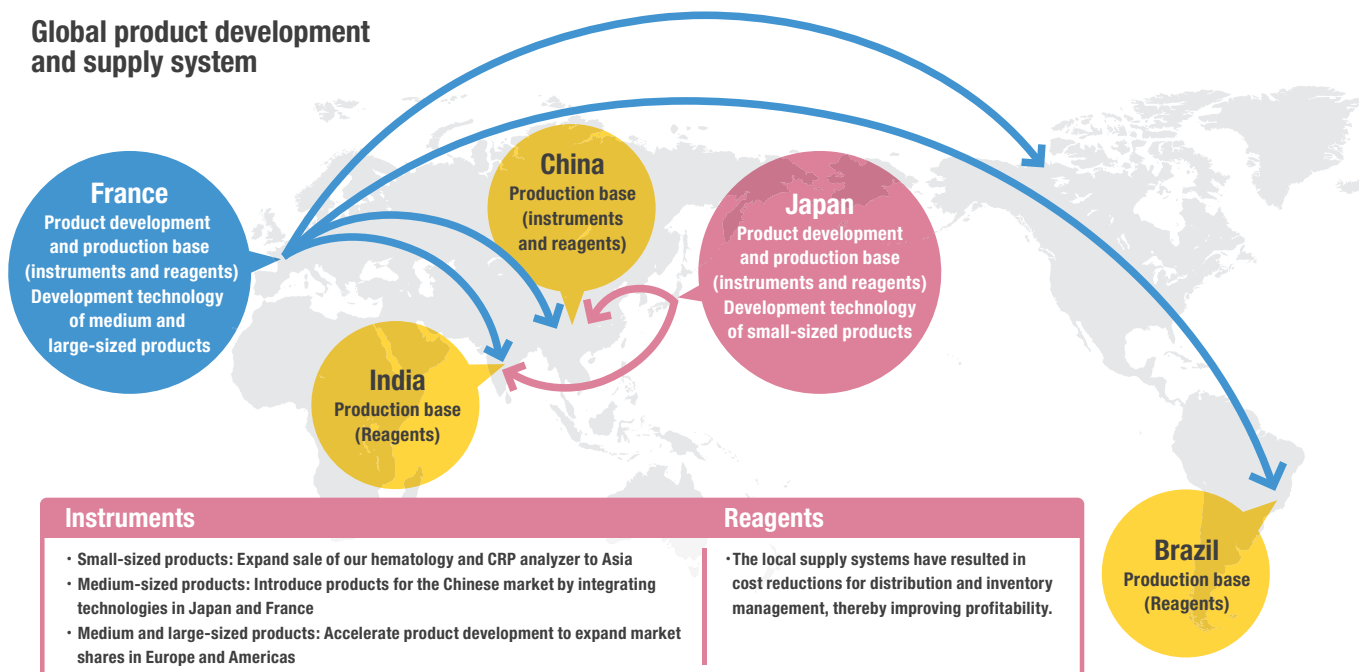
Global product development and supply system

France
Product development and production base (instruments and reagents)
Development technology of medium and large-sized products

China
Production base (instruments and reagents)

Japan
Product development and production base (instruments and reagents)
Development technology of small-sized products

India
Production base (Reagents)

Brazil
Production base (Reagents)

Instruments
・Small-sized products: Expand sale of our hematology and CRP analyzer to Asia
・Medium-sized products: Introduce products for the Chinese market by integrating technologies in Japan and France
・Medium and large-sized products: Accelerate product development to expand market shares in Europe and Americas

Reagents
・The local supply systems have resulted in cost reductions for distribution and inventory management, thereby improving profitability.